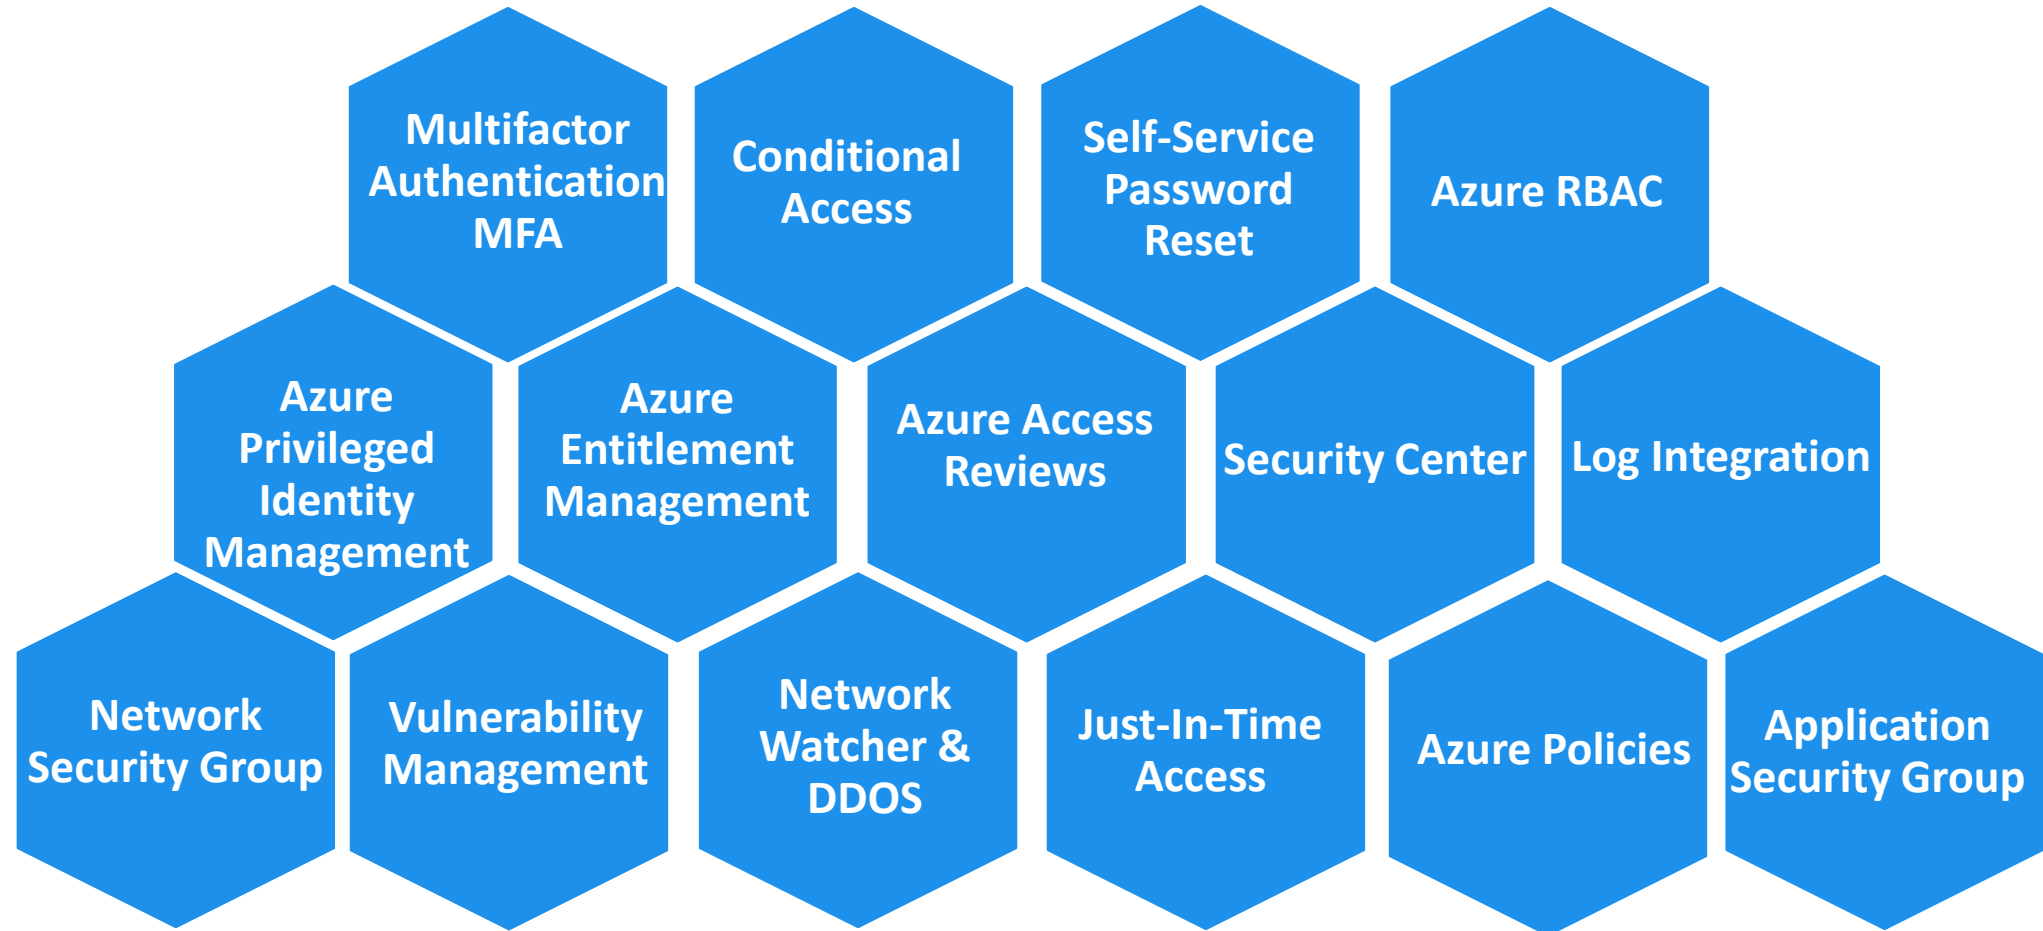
Multifactor Authentication MFA

Conditional Access

Self-Service Password Reset

Azure RBAC

Azure Privileged Identity Management

Azure Entitlement Management

Azure Access Reviews

Security Center

Log Integration

Network Security Group

Vulnerability Management

Network Watcher & DDOS

Just-In-Time Access

Azure Policies

Application Security Group